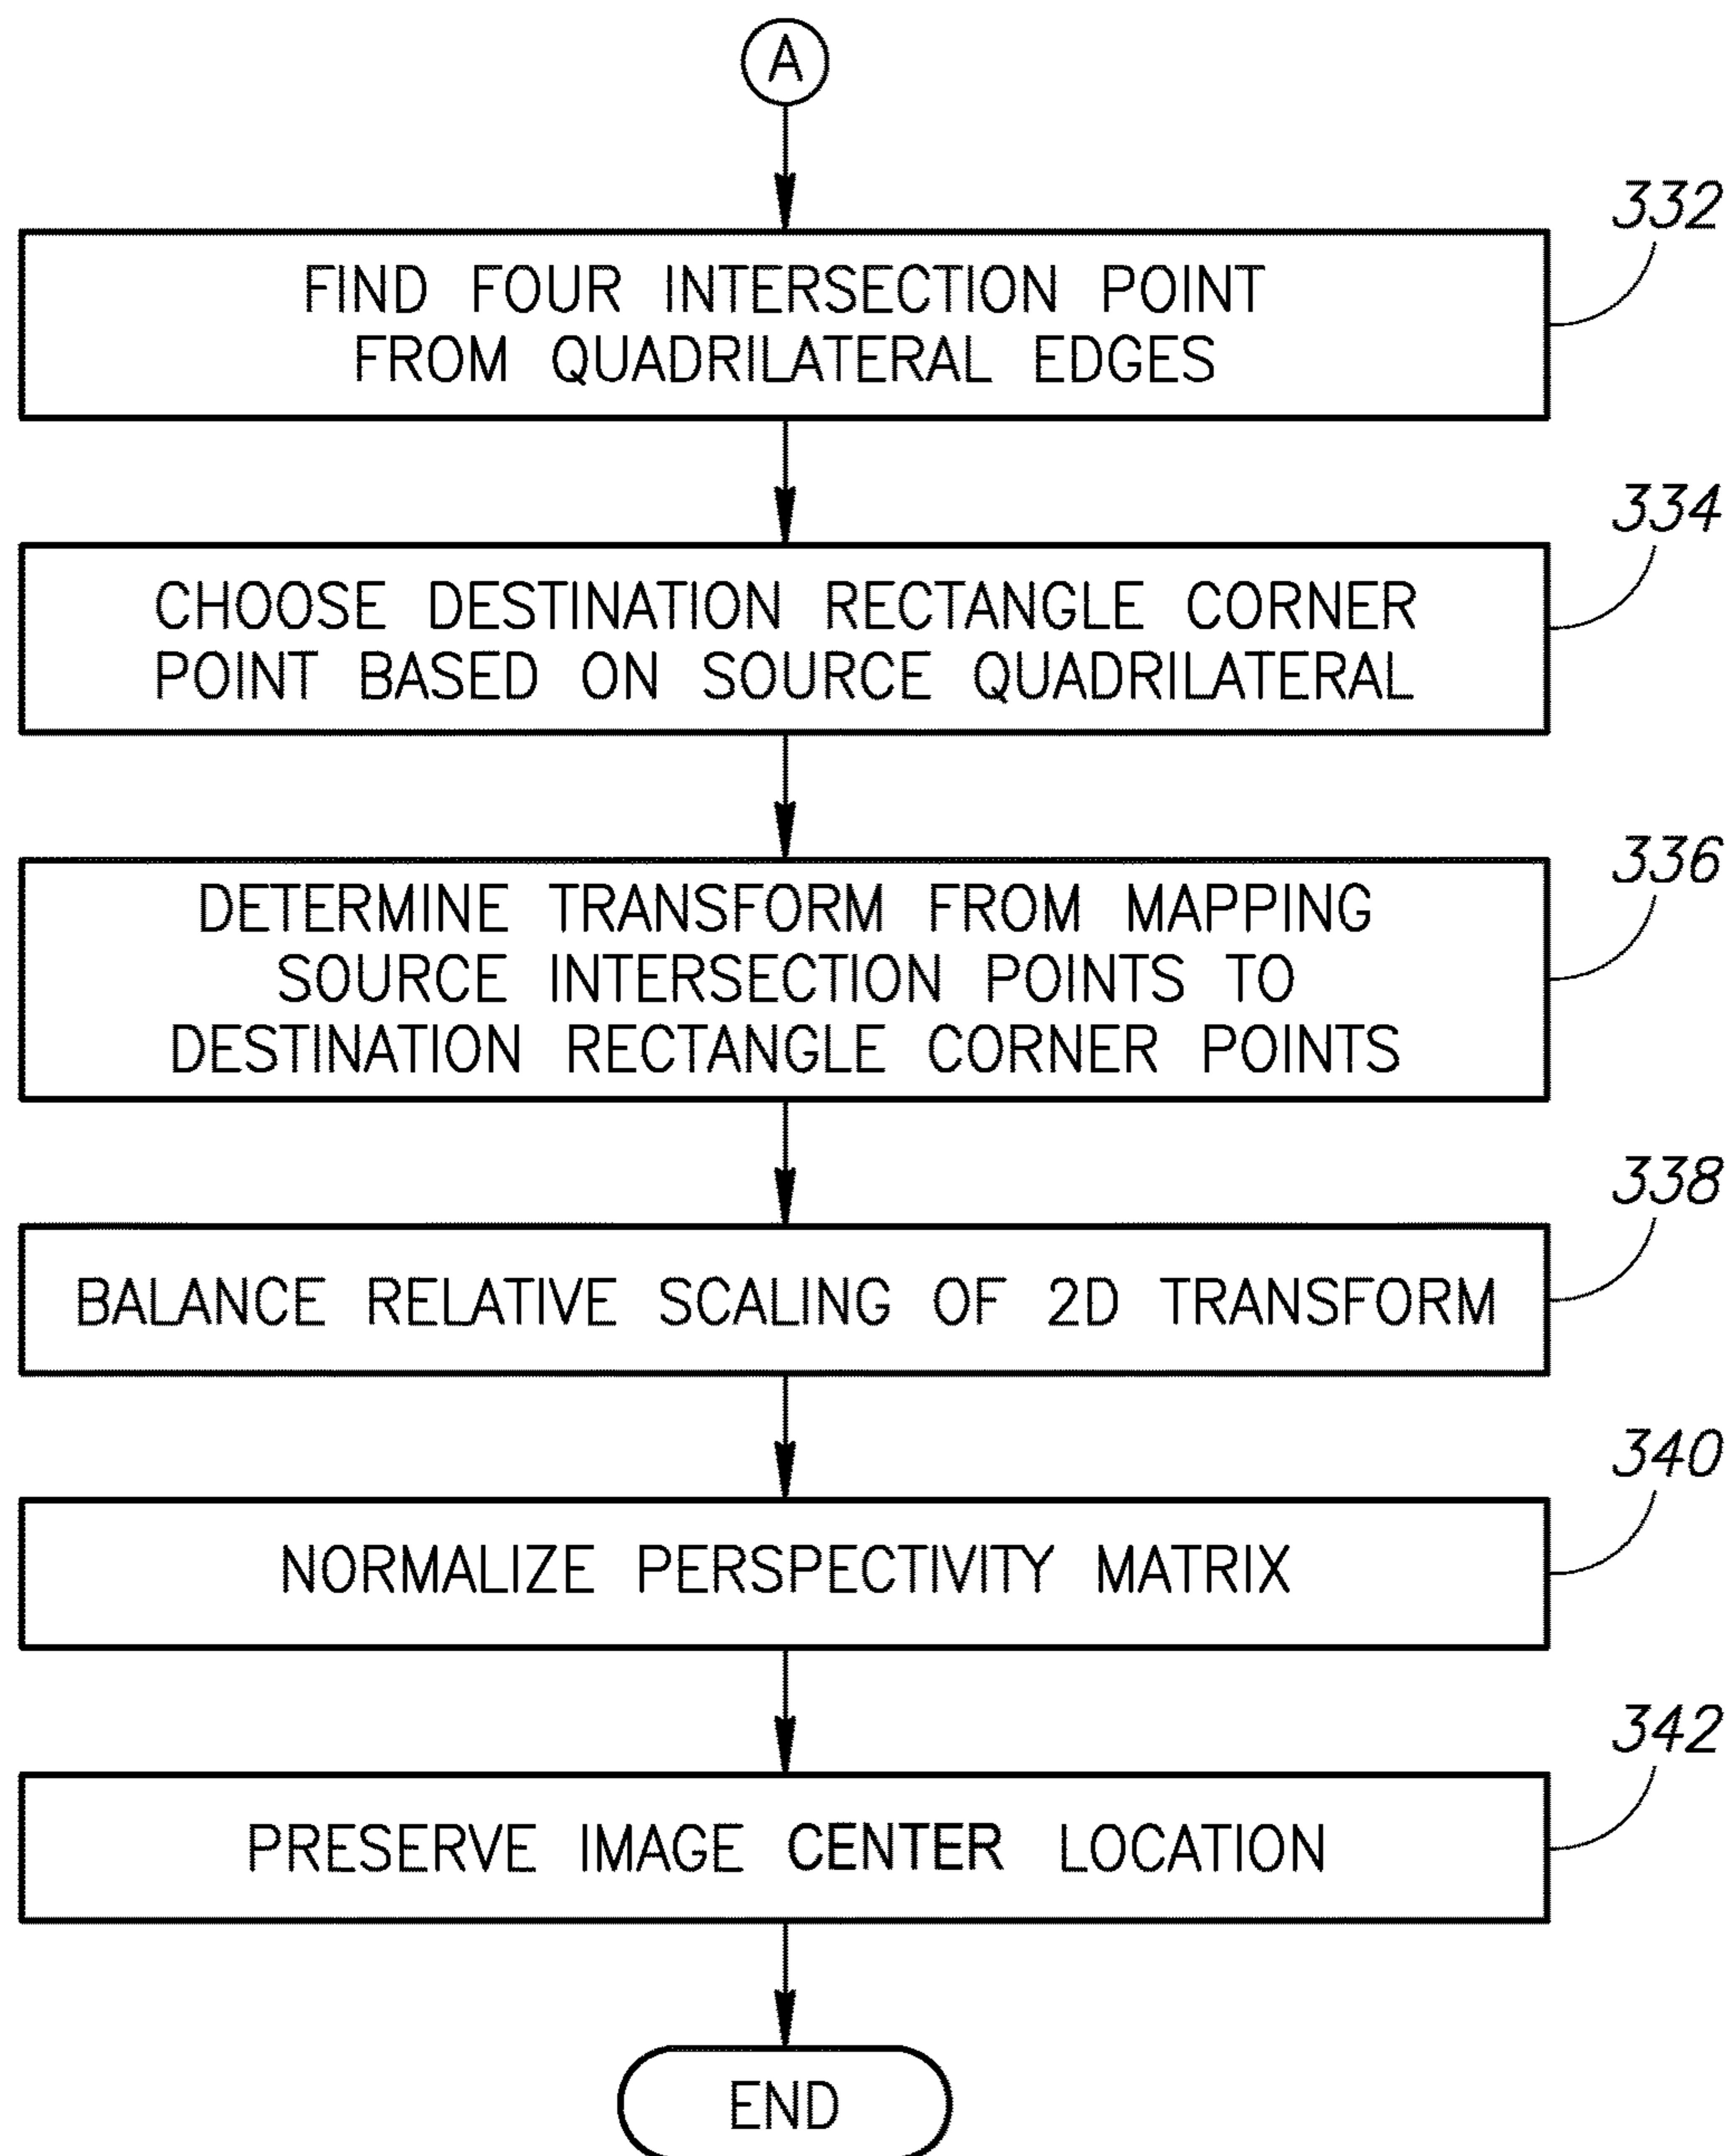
A

332

FIND FOUR INTERSECTION POINT FROM QUADRILATERAL EDGES

334

CHOOSE DESTINATION RECTANGLE CORNER POINT BASED ON SOURCE QUADRILATERAL

336

DETERMINE TRANSFORM FROM MAPPING SOURCE INTERSECTION POINTS TO DESTINATION RECTANGLE CORNER POINTS

338

BALANCE RELATIVE SCALING OF 2D TRANSFORM

340

NORMALIZE PERSPECTIVITY MATRIX

342

PRESERVE IMAGE CENTER LOCATION

END